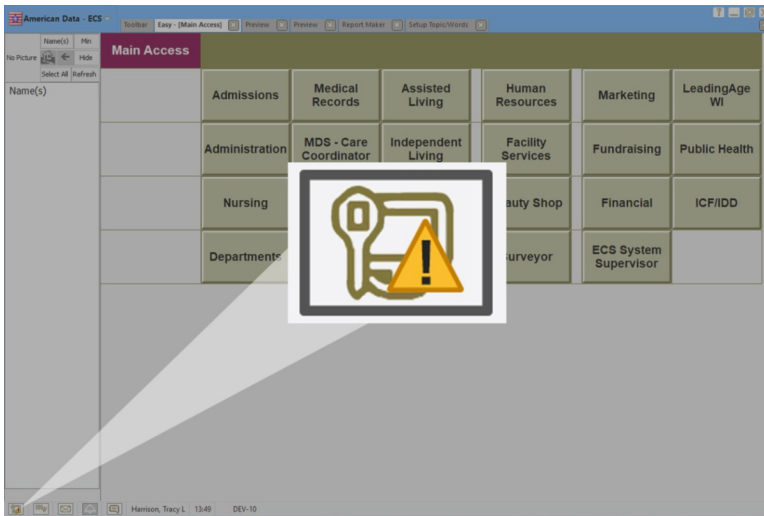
American Data - ECS

Toolbar | Easy - [Main Access] | Preview | Preview | Report Maker | Setup Topic/Words

Name(s) | Min
No Picture | Hide
Select All | Refresh

Name(s)

Main Access

| Admissions | Medical Records | Assisted Living | Human Resources | Marketing | LeadingAge WI |
|---|---|---|---|---|---|
| Administration | MDS - Care Coordinator | Independent Living | Facility Services | Fundraising | Public Health |
| Nursing | | | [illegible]auty Shop | Financial | ICF/IDD |
| Departments | | | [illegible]urveyor | ECS System Supervisor | |

Harrison, Tracy L 13:49 DEV-10